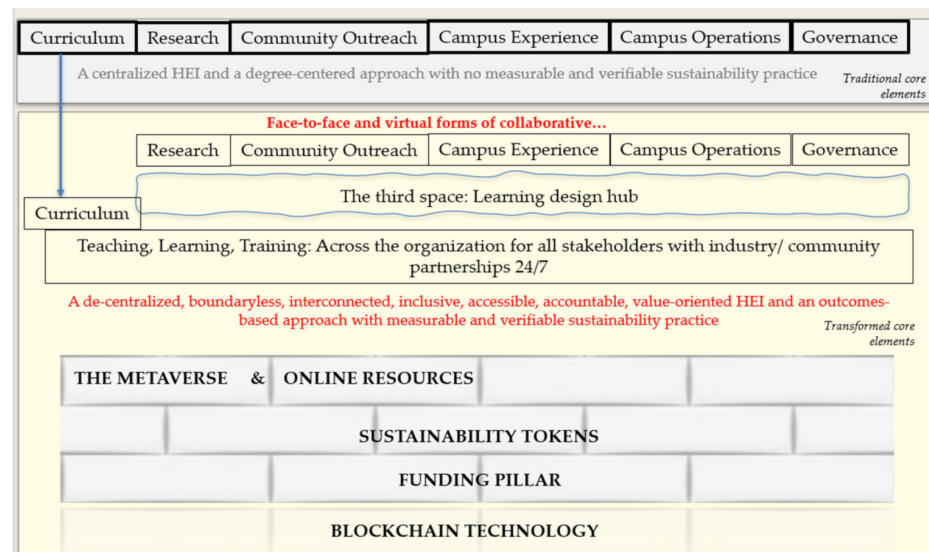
Curriculum Research Community Outreach Campus Experience Campus Operations Governance

A centralized HEI and a degree-centered approach with no measurable and verifiable sustainability practice

Traditional core elements

Face-to-face and virtual forms of collaborative…

Research Community Outreach Campus Experience Campus Operations Governance

The third space: Learning design hub

Curriculum

Teaching, Learning, Training: Across the organization for all stakeholders with industry/ community partnerships 24/7

A de-centralized, boundaryless, interconnected, inclusive, accessible, accountable, value-oriented HEI and an outcomes-based approach with measurable and verifiable sustainability practice

Transformed core elements

THE METAVERSE & ONLINE RESOURCES

SUSTAINABILITY TOKENS

FUNDING PILLAR

BLOCKCHAIN TECHNOLOGY